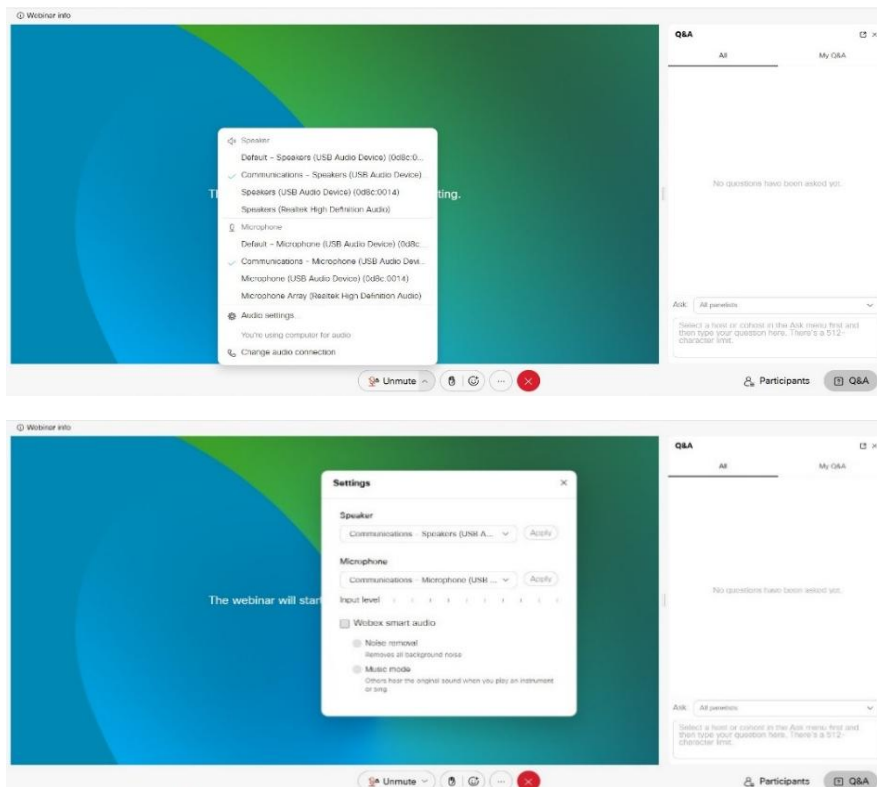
Webinar info

Th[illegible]ting.

Speaker
Default - Speakers (USB Audio Device) (0d8c:0...
Communications - Speakers (USB Audio Device)
Speakers (USB Audio Device) (0d8c:0014)
Speakers (Realtek High Definition Audio)
Microphone
Default - Microphone (USB Audio Device) (0d8c...
Communications - Microphone (USB Audio Devi...
Microphone (USB Audio Device) (0d8c:0014)
Microphone Array (Realtek High Definition Audio)
Audio settings...
You're using computer for audio
Change audio connection

Unmute

Q&A
All
My Q&A
No questions have been asked yet.
Ask: All panelists
Select a host or cohost in the Ask menu first and then type your question here. There's a 512-character limit.
Participants
Q&A

Webinar info

The webinar will start

Settings
Speaker
Communications - Speakers (USB A... Apply
Microphone
Communications - Microphone (USB ... Apply
Input level
Webex smart audio
Noise removal
Removes all background noise
Music mode
Others hear the original sound when you play an instrument or sing.

Unmute

Q&A
All
My Q&A
No questions have been asked yet.
Ask: All panelists
Select a host or cohost in the Ask menu first and then type your question here. There's a 512-character limit.
Participants
Q&A